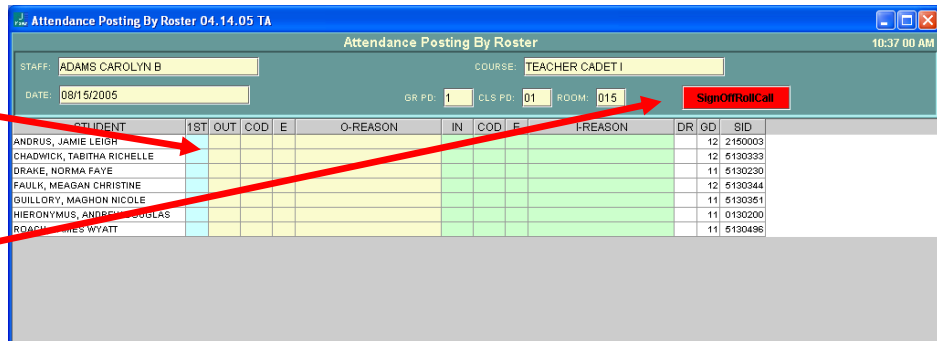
Attendance Posting By Roster 04.14.05 TA

Attendance Posting By Roster

10:37 00 AM

STAFF: ADAMS CAROLYN B

COURSE: TEACHER CADET I

DATE: 08/15/2005

GR PD: 1

CLS PD: 01

ROOM: 015

SignOffRollCall

| STUDENT | 1ST | OUT | COD | E | O-REASON | IN | COD | E | I-REASON | DR | GD | SID |
|---|---|---|---|---|---|---|---|---|---|---|---|---|
| ANDRUS, JAMIE LEIGH | | | | | | | | | | | 12 | 2150003 |
| CHADWICK, TABITHA RICHELLE | | | | | | | | | | | 12 | 5130333 |
| DRAKE, NORMA FAYE | | | | | | | | | | | 11 | 5130230 |
| FAULK, MEAGAN CHRISTINE | | | | | | | | | | | 12 | 5130344 |
| GUILLORY, MAGHON NICOLE | | | | | | | | | | | 11 | 5130351 |
| HIERONYMUS, ANDREW DOUGLAS | | | | | | | | | | | 11 | 0130200 |
| ROACH, JAMES WYATT | | | | | | | | | | | 11 | 5130496 |